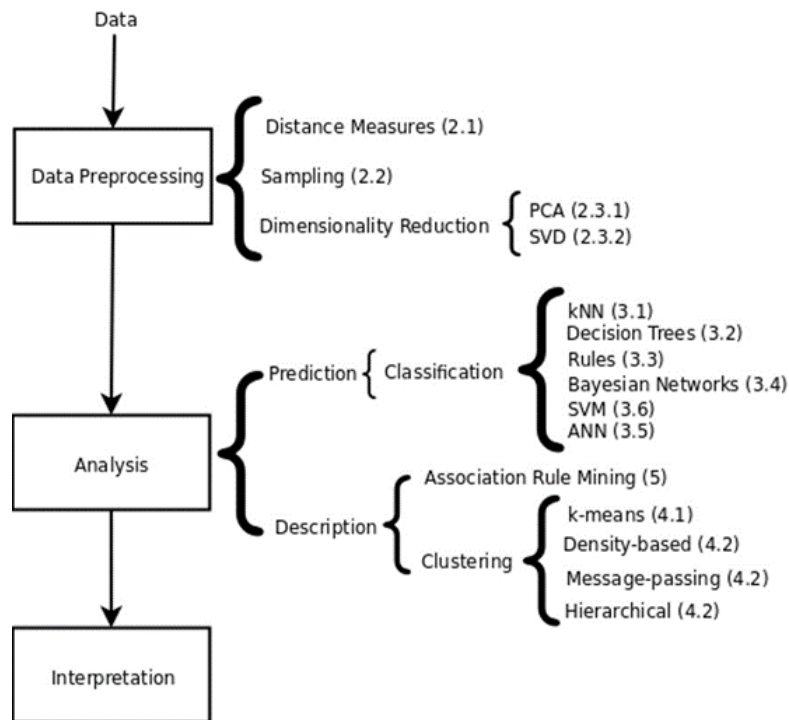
Data

Data Preprocessing

Distance Measures (2.1)

Sampling (2.2)

Dimensionality Reduction

PCA (2.3.1)
SVD (2.3.2)

Prediction

Classification

kNN (3.1)
Decision Trees (3.2)
Rules (3.3)
Bayesian Networks (3.4)
SVM (3.6)
ANN (3.5)

Analysis

Association Rule Mining (5)

Description

Clustering

k-means (4.1)
Density-based (4.2)
Message-passing (4.2)
Hierarchical (4.2)

Interpretation